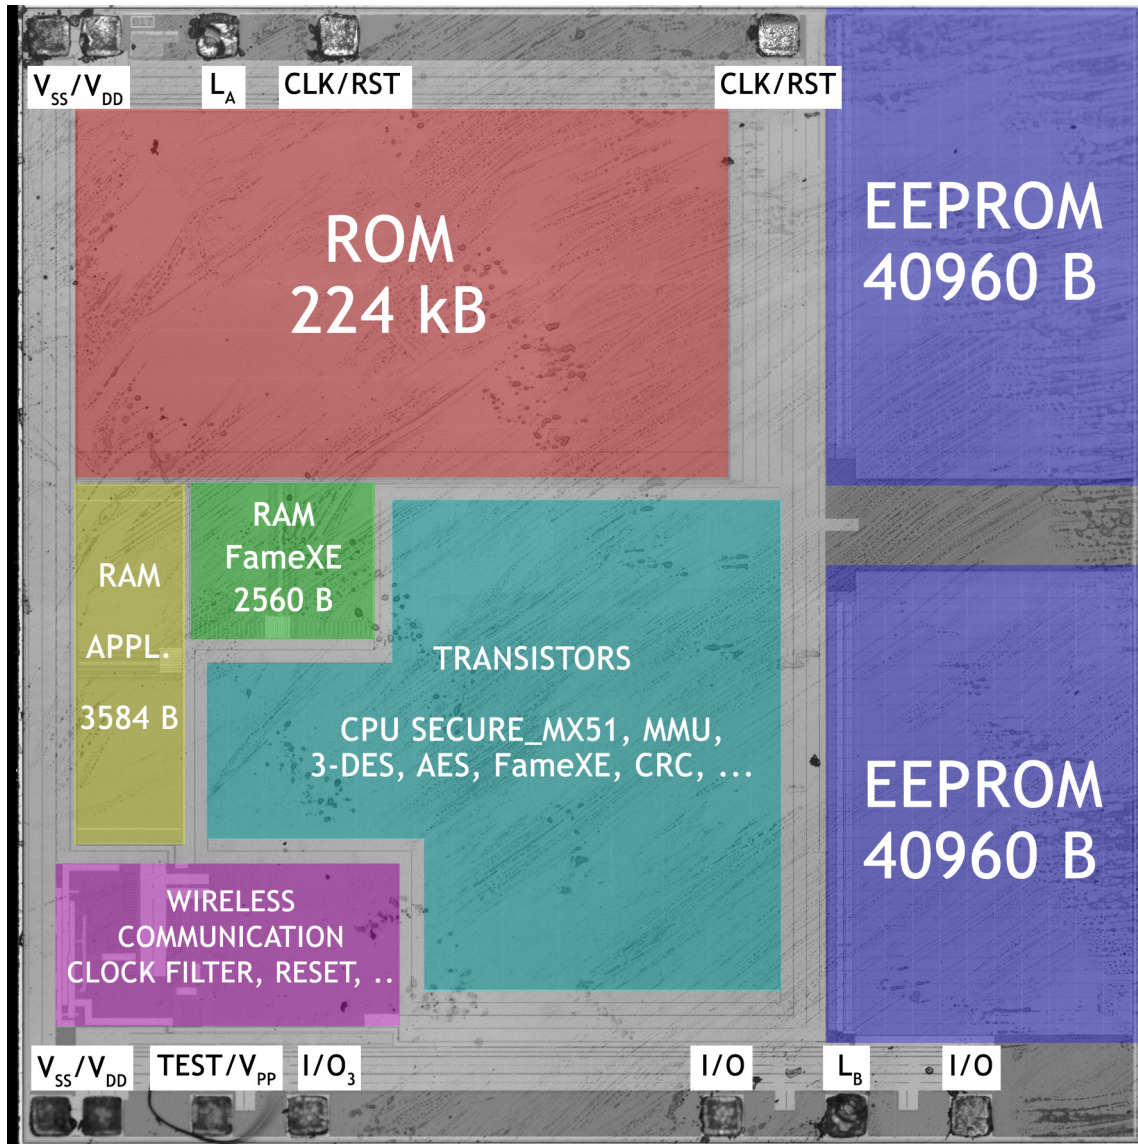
$V_{SS}/V_{DD}$ $L_A$ CLK/RST CLK/RST

ROM
224 kB

EEPROM
40960 B

RAM
APPL.
3584 B

RAM
FameXE
2560 B

TRANSISTORS

CPU SECURE_MX51, MMU,
3-DES, AES, FameXE, CRC, ...

EEPROM
40960 B

WIRELESS
COMMUNICATION
CLOCK FILTER, RESET, ..

$V_{SS}/V_{DD}$ TEST/$V_{PP}$ I/$O_3$ I/O $L_B$ I/O